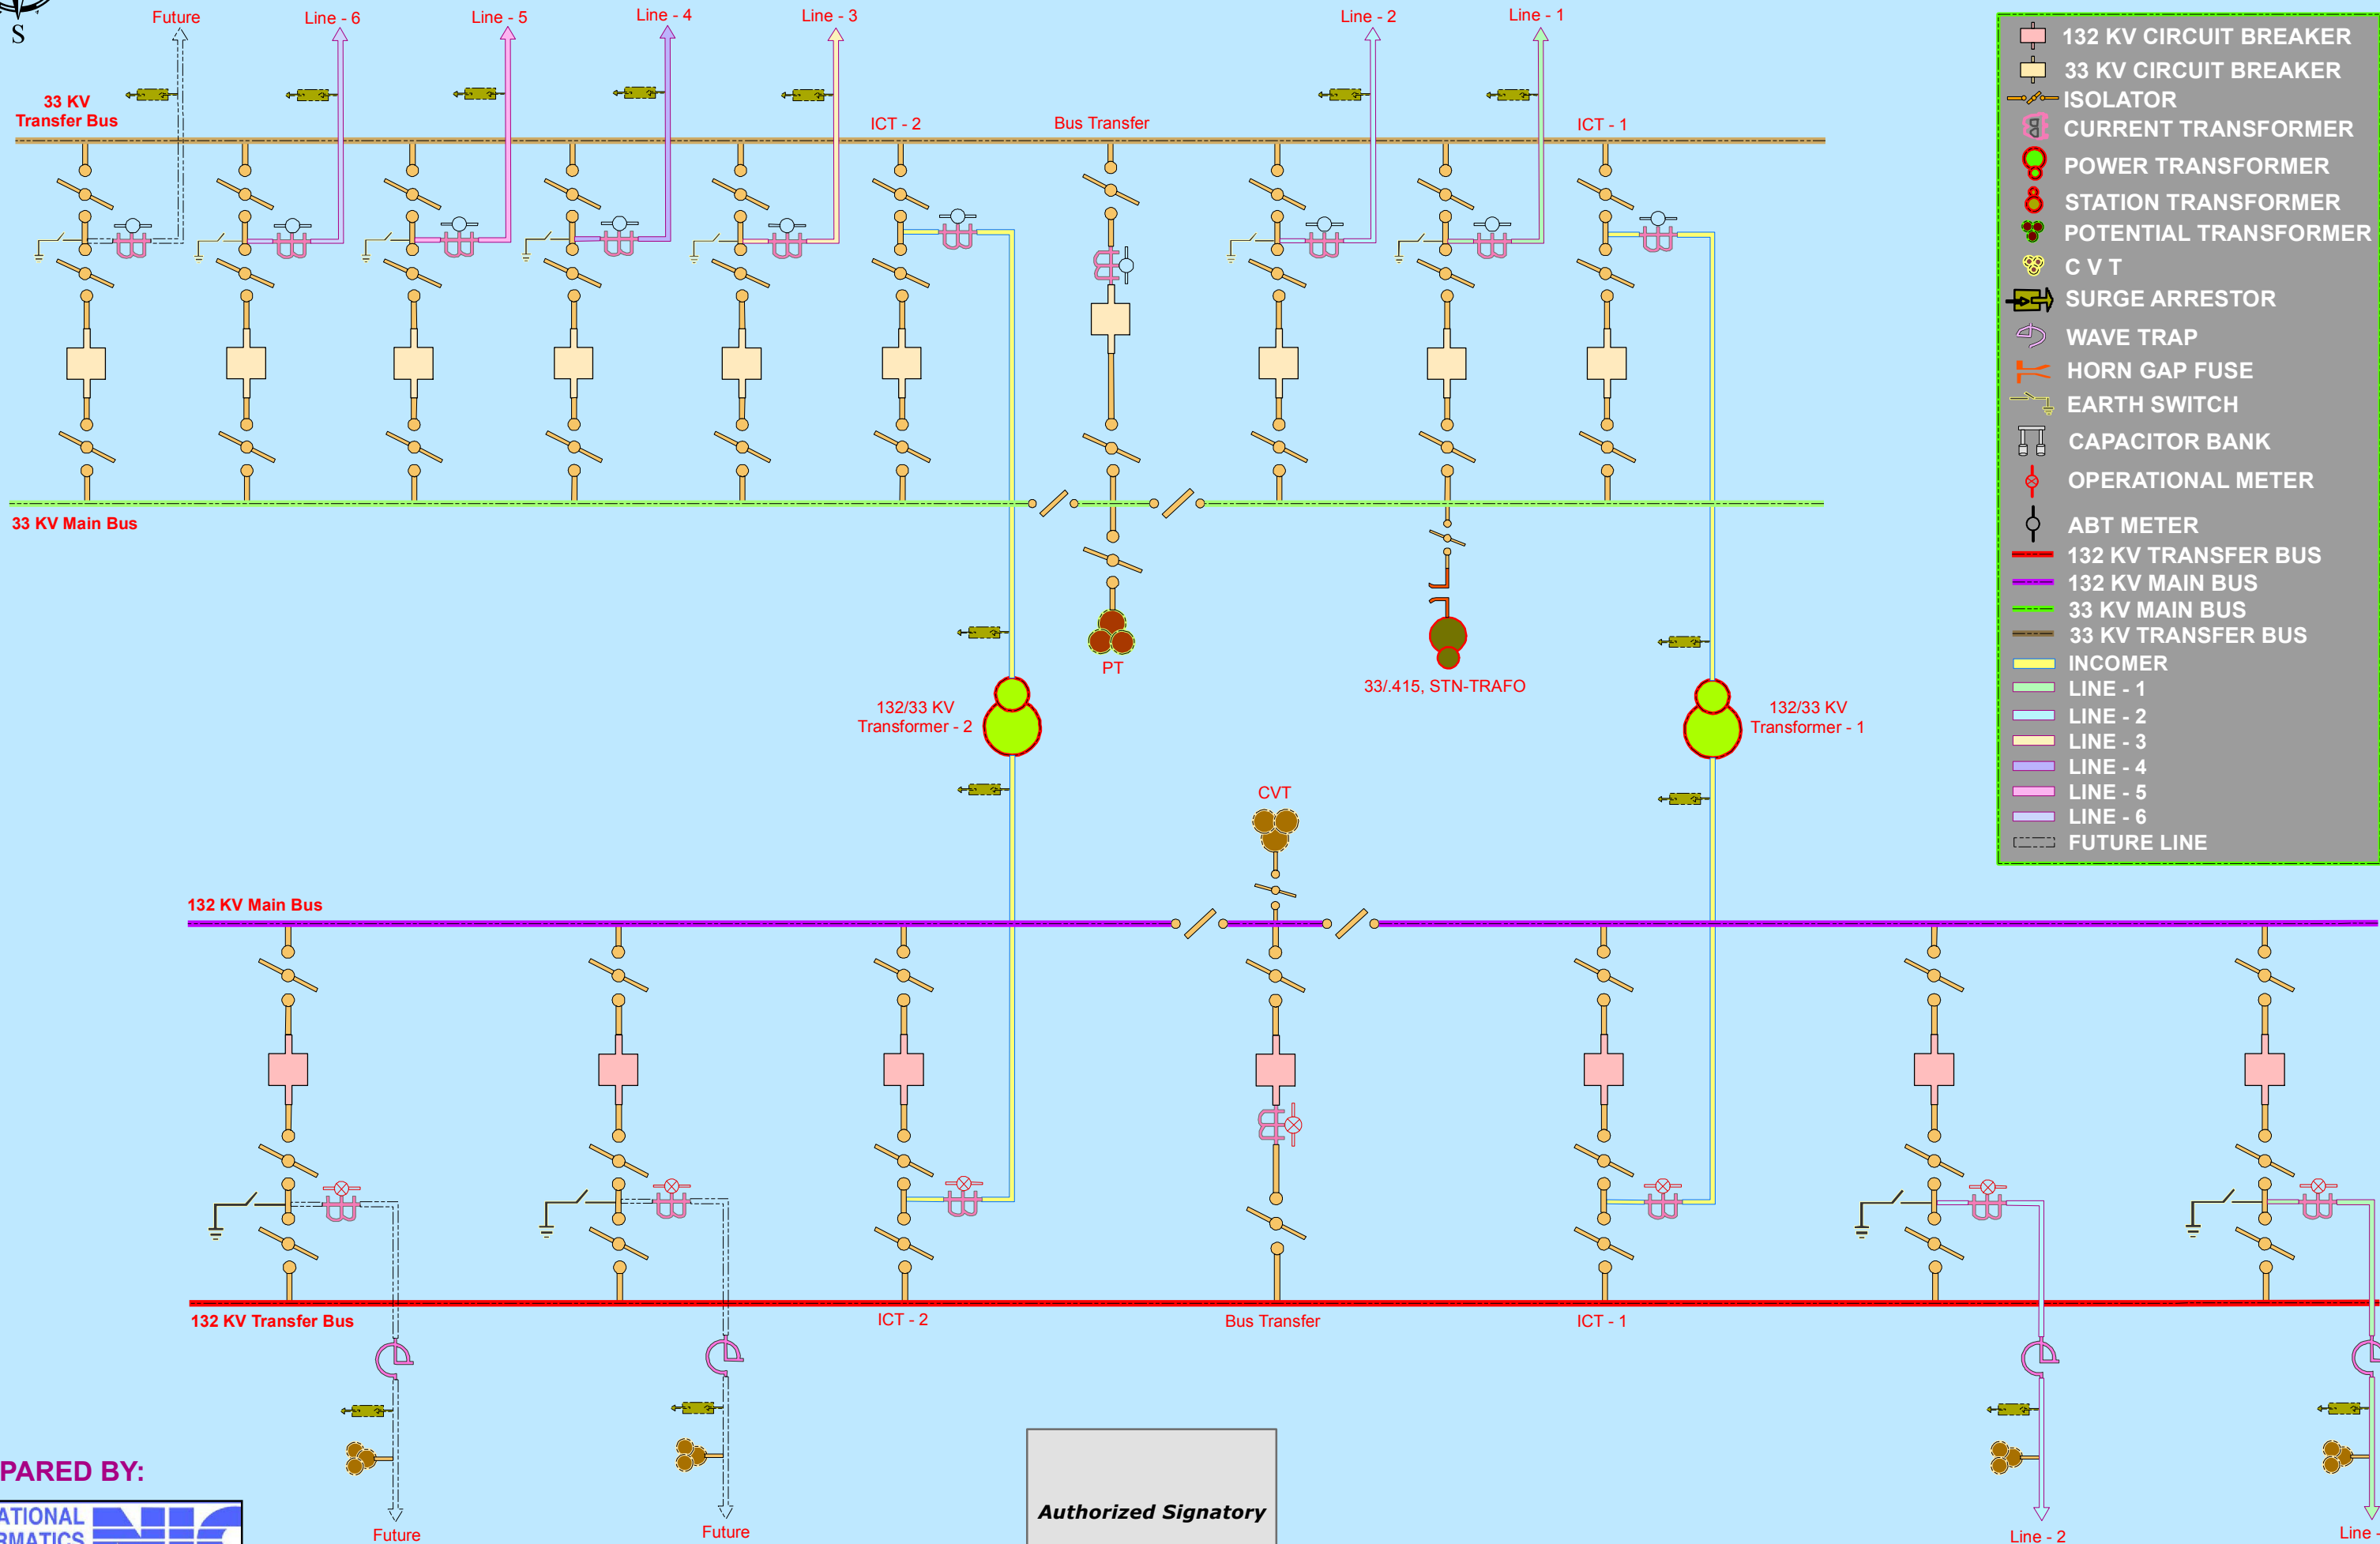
S

Future Line - 6 Line - 5 Line - 4 Line - 3 Line - 2 Line - 1

33 KV Transfer Bus

ICT - 2 Bus Transfer ICT - 1

33 KV Main Bus

PT

33/.415, STN-TRAFO

132/33 KV Transformer - 2

132/33 KV Transformer - 1

CVT

132 KV Main Bus

132 KV Transfer Bus

ICT - 2 Bus Transfer ICT - 1

132 KV CIRCUIT BREAKER
33 KV CIRCUIT BREAKER
ISOLATOR
CURRENT TRANSFORMER
POWER TRANSFORMER
STATION TRANSFORMER
POTENTIAL TRANSFORMER
C V T
SURGE ARRESTOR
WAVE TRAP
HORN GAP FUSE
EARTH SWITCH
CAPACITOR BANK
OPERATIONAL METER
ABT METER
132 KV TRANSFER BUS
132 KV MAIN BUS
33 KV MAIN BUS
33 KV TRANSFER BUS
INCOMER
LINE - 1
LINE - 2
LINE - 3
LINE - 4
LINE - 5
LINE - 6
FUTURE LINE

PARED BY:

ATIONAL
RMATICS

Future Future

Authorized Signatory

Line - 2 Line -